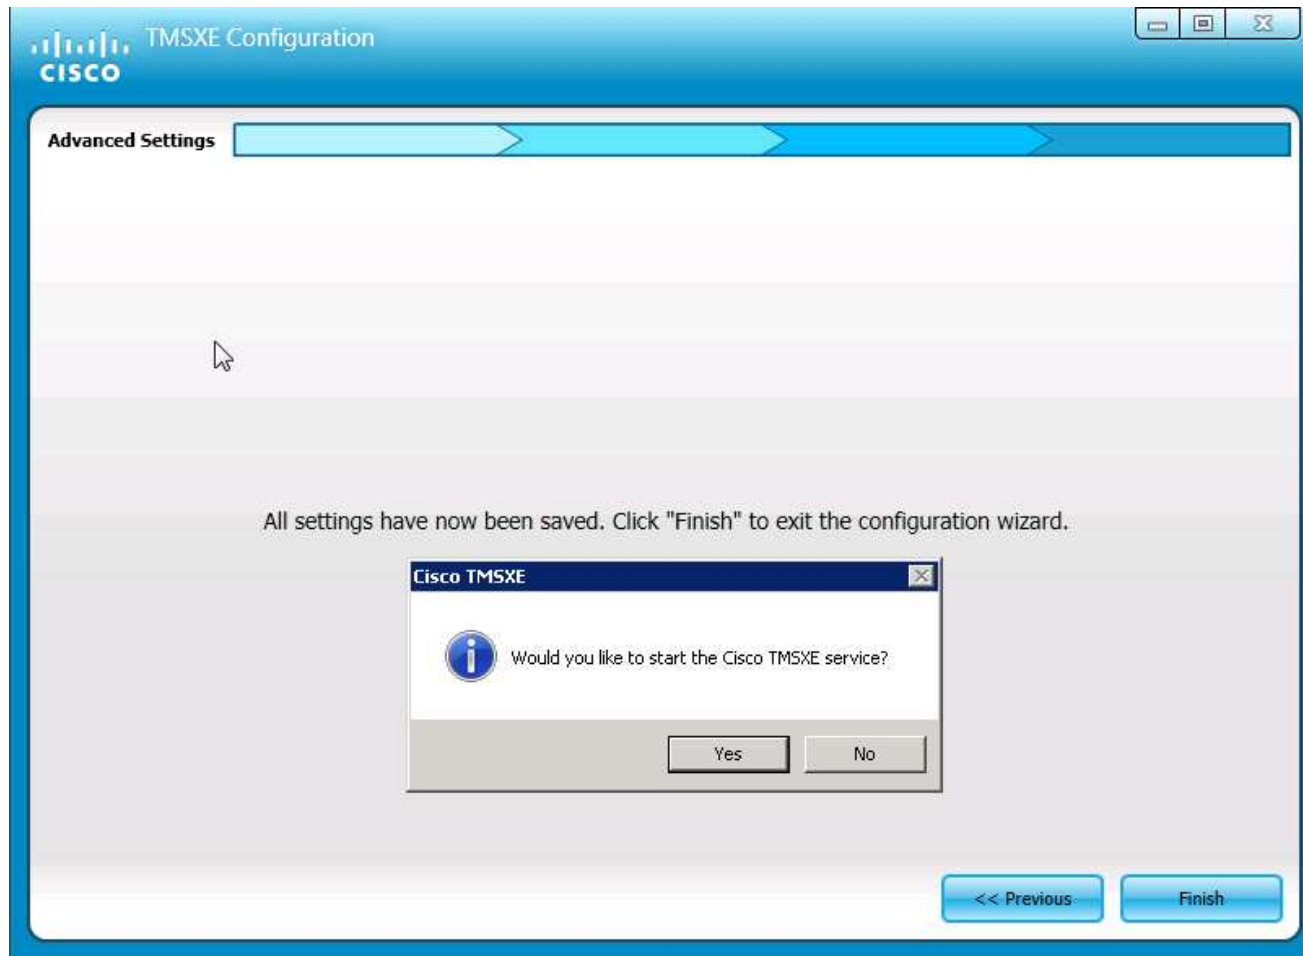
cisco TMSXE Configuration

Advanced Settings

All settings have now been saved. Click "Finish" to exit the configuration wizard.

Cisco TMSXE

Would you like to start the Cisco TMSXE service?

Yes No

<< Previous Finish